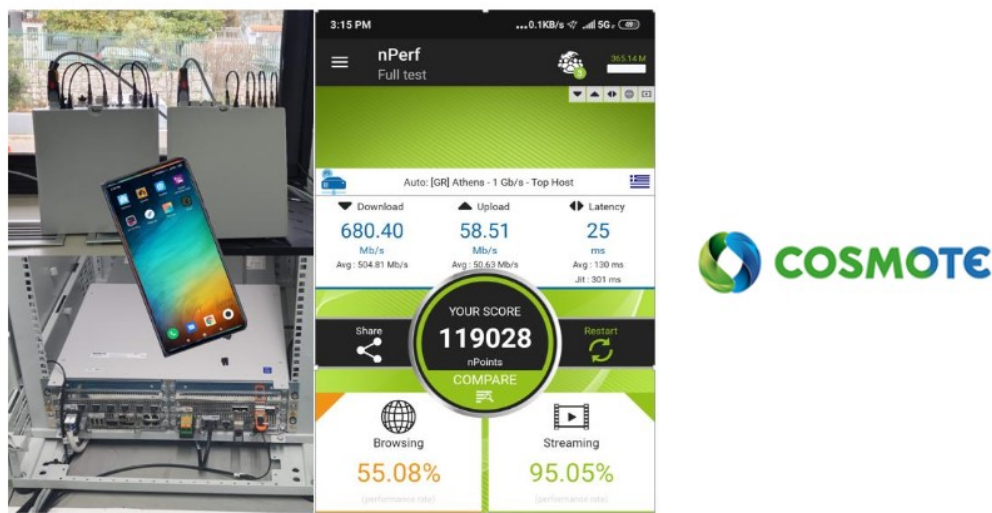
3:15 PM ...0.1KB/s 5G 49

nPerf
Full test

365.14 M

Auto: [GR] Athens - 1 Gb/s - Top Host

Download
680.40
Mb/s
Avg : 504.81 Mb/s

Upload
58.51
Mb/s
Avg : 50.63 Mb/s

Latency
25
ms
Avg : 130 ms
Jit : 301 ms

Share

YOUR SCORE
119028
nPoints
COMPARE

Restart

Browsing
55.08%
(performance rate)

Streaming
95.05%
(performance rate)

COSMOTE